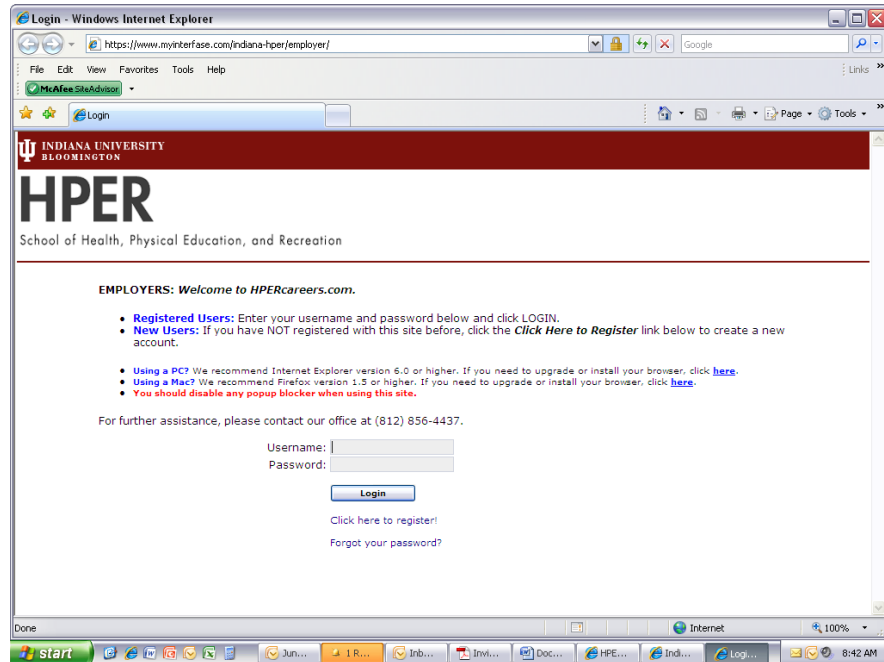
Login - Windows Internet Explorer

https://www.myinterfase.com/indiana-hper/employer/

Google

File Edit View Favorites Tools Help

Links

McAfee SiteAdvisor

Login

Page Tools

INDIANA UNIVERSITY BLOOMINGTON

HPER

School of Health, Physical Education, and Recreation

EMPLOYERS: Welcome to HPERcareers.com.

- Registered Users: Enter your username and password below and click LOGIN.
- New Users: If you have NOT registered with this site before, click the Click Here to Register link below to create a new account.

- Using a PC? We recommend Internet Explorer version 6.0 or higher. If you need to upgrade or install your browser, click here.
- Using a Mac? We recommend Firefox version 1.5 or higher. If you need to upgrade or install your browser, click here.
- You should disable any popup blocker when using this site.

For further assistance, please contact our office at (812) 856-4437.

Username:
Password:

Login

Click here to register!

Forgot your password?

Done

Internet

100%

start

Jun...

1 R...

Inb...

Invi...

Doc...

HPE...

Indi...

Logi...

8:42 AM